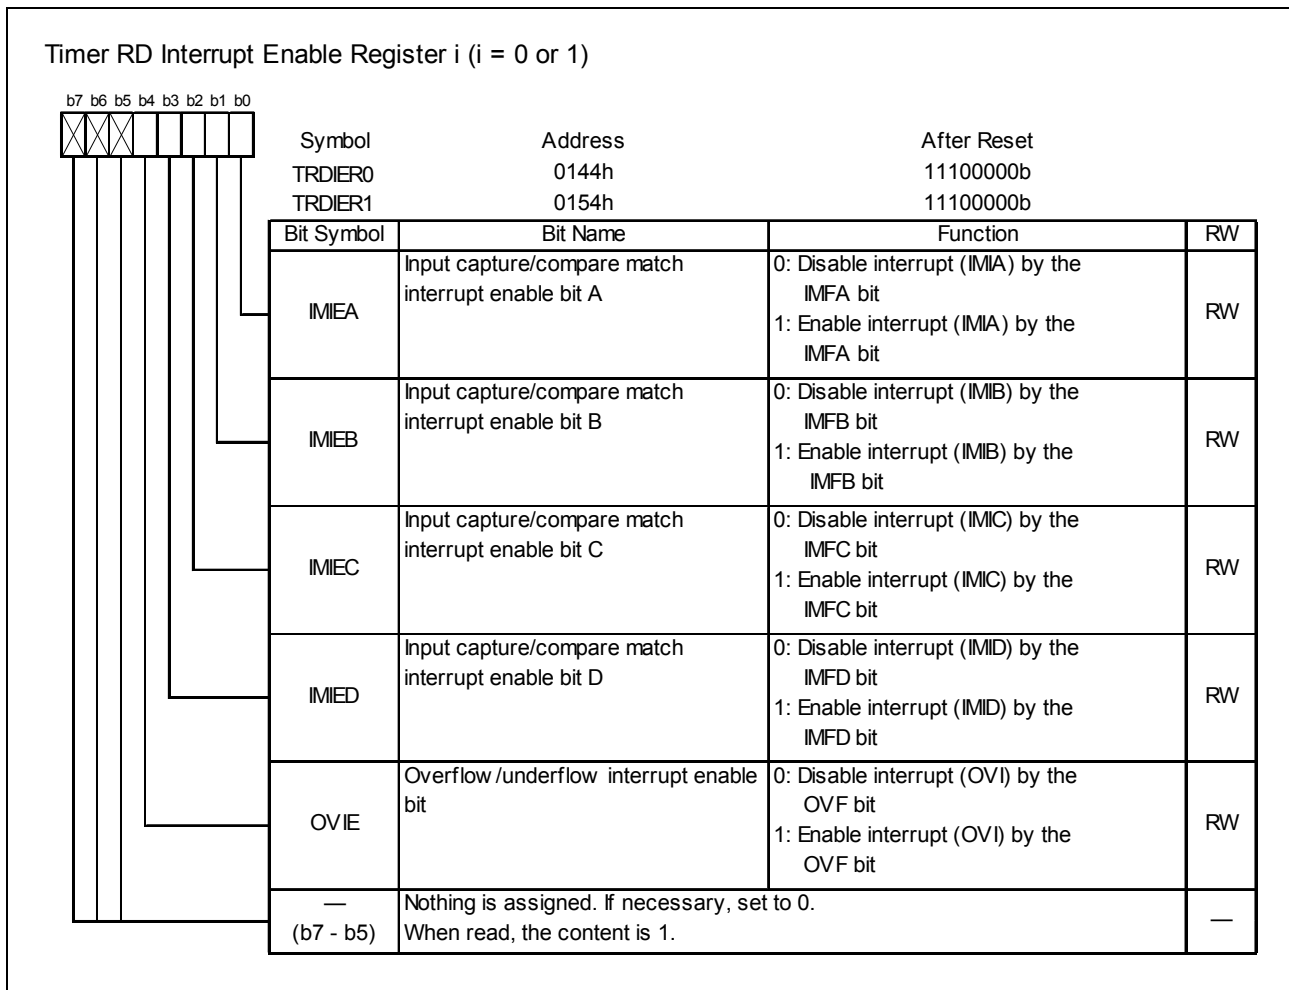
Timer RD Interrupt Enable Register i (i = 0 or 1)

b7 b6 b5 b4 b3 b2 b1 b0

| Symbol | Address | After Reset |
|---|---|---|
| TRDIER0 | 0144h | 11100000b |
| TRDIER1 | 0154h | 11100000b |

| Bit Symbol | Bit Name | Function | RW |
|---|---|---|---|
| IMIEA | Input capture/compare match interrupt enable bit A | 0: Disable interrupt (IMIA) by the IMFA bit<br>1: Enable interrupt (IMIA) by the IMFA bit | RW |
| IMIEB | Input capture/compare match interrupt enable bit B | 0: Disable interrupt (IMIB) by the IMFB bit<br>1: Enable interrupt (IMIB) by the IMFB bit | RW |
| IMIEC | Input capture/compare match interrupt enable bit C | 0: Disable interrupt (IMIC) by the IMFC bit<br>1: Enable interrupt (IMIC) by the IMFC bit | RW |
| IMIED | Input capture/compare match interrupt enable bit D | 0: Disable interrupt (IMID) by the IMFD bit<br>1: Enable interrupt (IMID) by the IMFD bit | RW |
| OVIE | Overflow /underflow interrupt enable bit | 0: Disable interrupt (OVI) by the OVF bit<br>1: Enable interrupt (OVI) by the OVF bit | RW |
| — (b7 - b5) | Nothing is assigned. If necessary, set to 0. When read, the content is 1. | | — |